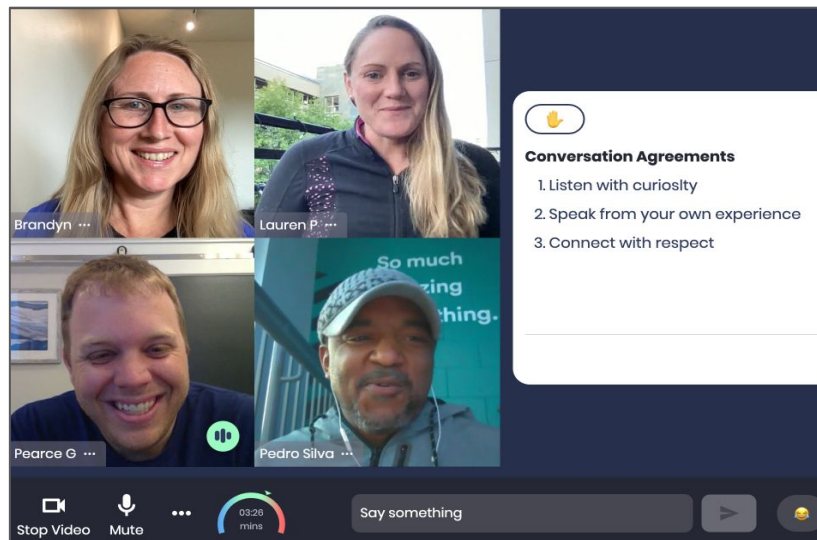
Brandyn ···

Lauren P ···

Pearce G ···

So much
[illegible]zing
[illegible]thing.

Pedro Silva ···

Conversation Agreements
1. Listen with curiosity
2. Speak from your own experience
3. Connect with respect

Stop Video
Mute
···
03:26
mins
Say something